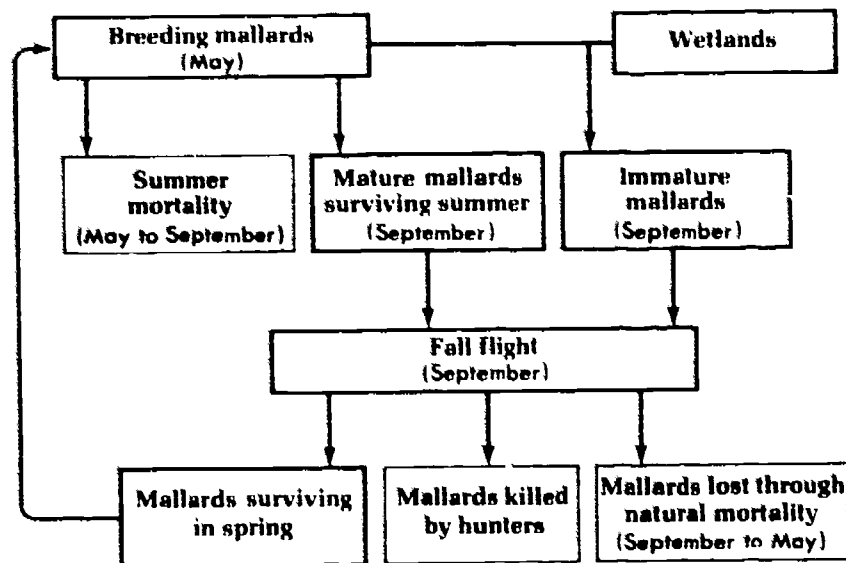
Breeding mallards
(May)

Wetlands

Summer mortality
(May to September)

Mature mallards surviving summer
(September)

Immature mallards
(September)

Fall flight
(September)

Mallards surviving in spring

Mallards killed by hunters

Mallards lost through natural mortality
(September to May)